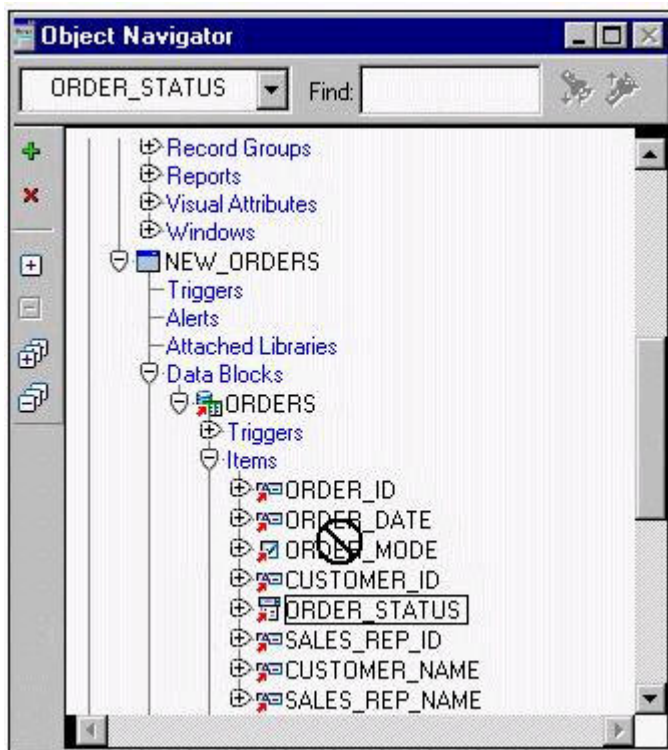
Object Navigator

ORDER_STATUS

Find:

Record Groups
Reports
Visual Attributes
Windows
NEW_ORDERS
Triggers
Alerts
Attached Libraries
Data Blocks
ORDERS
Triggers
Items
ORDER_ID
ORDER_DATE
ORDER_MODE
CUSTOMER_ID
ORDER_STATUS
SALES_REP_ID
CUSTOMER_NAME
SALES_REP_NAME